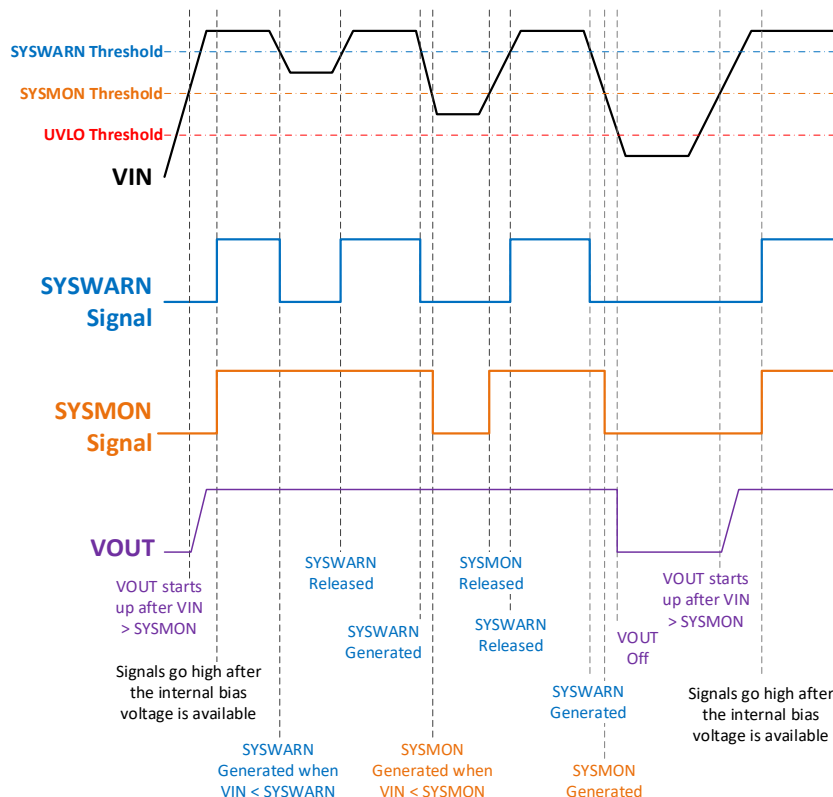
SYSWARN Threshold
SYSMON Threshold
UVLO Threshold
VIN

SYSWARN Signal

SYSMON Signal

VOUT

VOUT starts up after VIN > SYSMON

Signals go high after the internal bias voltage is available

SYSWARN Generated when VIN < SYSWARN

SYSWARN Released

SYSWARN Generated

SYSMON Generated when VIN < SYSMON

SYSMON Released

SYSWARN Released

SYSWARN Generated

SYSMON Generated

VOUT Off

VOUT starts up after VIN > SYSMON

Signals go high after the internal bias voltage is available